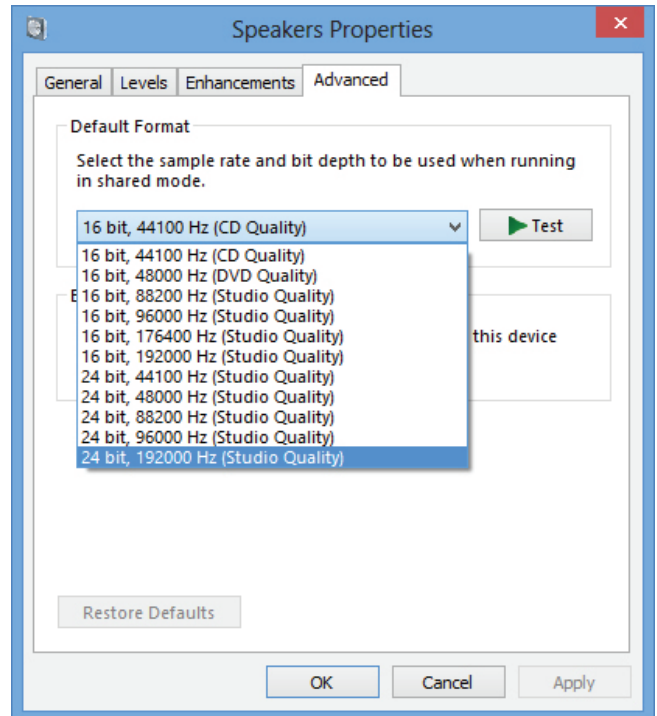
Speakers Properties

General | Levels | Enhancements | Advanced

Default Format

Select the sample rate and bit depth to be used when running in shared mode.

16 bit, 44100 Hz (CD Quality)

Test

16 bit, 44100 Hz (CD Quality)
16 bit, 48000 Hz (DVD Quality)
16 bit, 88200 Hz (Studio Quality)
16 bit, 96000 Hz (Studio Quality)
16 bit, 176400 Hz (Studio Quality)
16 bit, 192000 Hz (Studio Quality)
24 bit, 44100 Hz (Studio Quality)
24 bit, 48000 Hz (Studio Quality)
24 bit, 88200 Hz (Studio Quality)
24 bit, 96000 Hz (Studio Quality)
24 bit, 192000 Hz (Studio Quality)

E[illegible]

this device

Restore Defaults

OK | Cancel | Apply